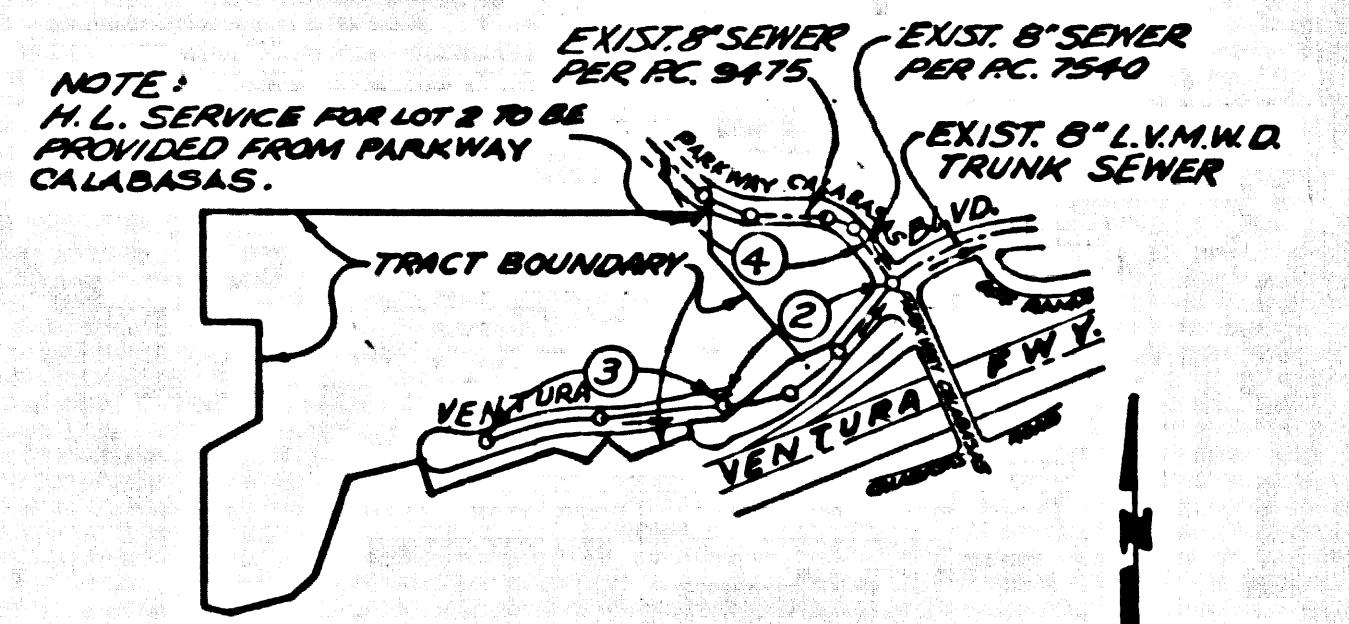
EXIST. 8" SEWER PER P.C. 9475

EXIST. 8" SEWER PER P.C. 7540

NOTE:
H.L. SERVICE FOR LOT 2 TO BE PROVIDED FROM PARKWAY CALABASAS.

EXIST. 8" L.V.M.W.D. TRUNK SEWER

PARKWAY CALABASAS BLVD.

TRACT BOUNDARY

4

2

3

VENTURA

VENTURA FWY.

PARKWAY CALABASAS

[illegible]

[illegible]

N